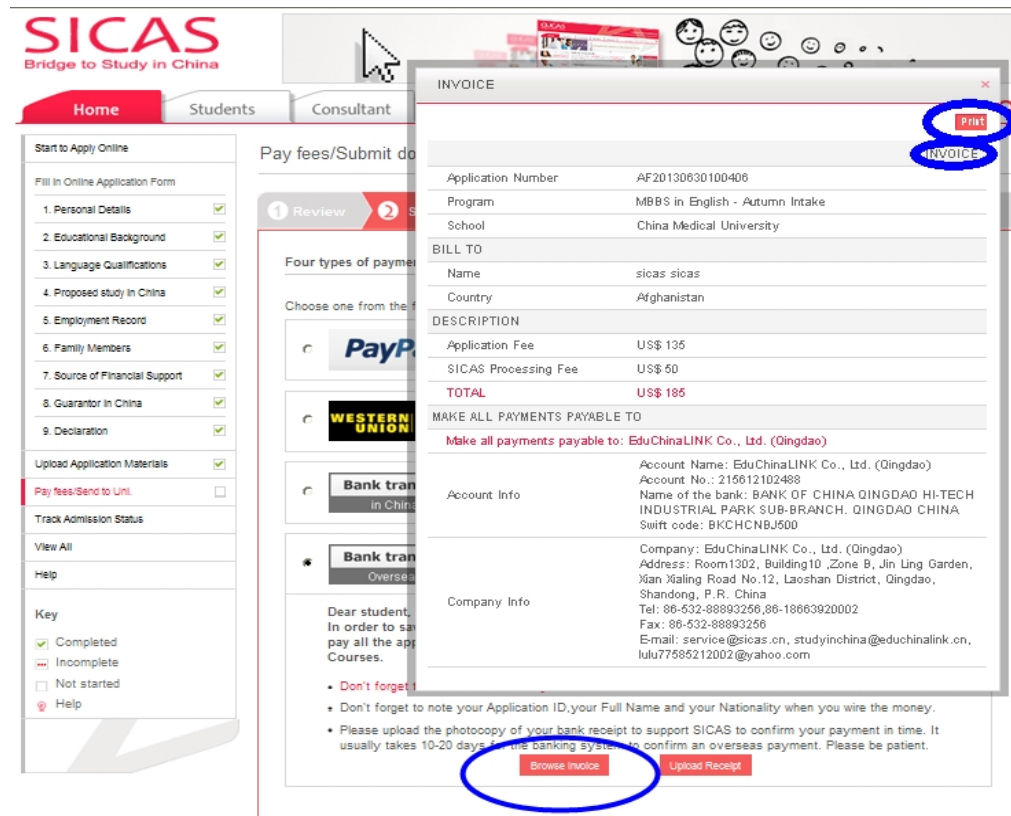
SICAS
Bridge to Study in China

Home | Students | Consultant

Start to Apply Online
Fill in Online Application Form
1. Personal Details
2. Educational Background
3. Language Qualifications
4. Proposed study in China
5. Employment Record
6. Family Members
7. Source of Financial Support
8. Guarantor in China
9. Declaration
Upload Application Materials
Pay fees/Send to Uni.
Track Admission Status
View All
Help

Key
Completed
Incomplete
Not started
Help

Pay fees/Submit do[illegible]

1 Review 2 S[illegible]

Four types of paymen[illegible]

Choose one from the f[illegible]

PayP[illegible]

WESTERN UNION

Bank tran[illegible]
in China

Bank tran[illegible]
Overse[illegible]

Dear student,
In order to sav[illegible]
pay all the app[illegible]
Courses.

• Don't forget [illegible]
• Don't forget to note your Application ID,your Full Name and your Nationality when you wire the money.
• Please upload the photocopy of your bank receipt to support SICAS to confirm your payment in time. It usually takes 10-20 days for the banking system to confirm an overseas payment. Please be patient.

Browse Invoice | Upload Receipt

INVOICE ×

Print

INVOICE

| Application Number | AF20130630100406 |
|---|---|
| Program | MBBS in English - Autumn Intake |
| School | China Medical University |
| BILL TO | |
| Name | sicas sicas |
| Country | Afghanistan |
| DESCRIPTION | |
| Application Fee | US$ 135 |
| SICAS Processing Fee | US$ 50 |
| TOTAL | US$ 185 |
| MAKE ALL PAYMENTS PAYABLE TO | |

Make all payments payable to: EduChinaLINK Co., Ltd. (Qingdao)

| Account Info | Account Name: EduChinaLINK Co., Ltd. (Qingdao) Account No.: 215612102488 Name of the bank: BANK OF CHINA QINGDAO HI-TECH INDUSTRIAL PARK SUB-BRANCH. QINGDAO CHINA Swift code: BKCHCNBJ500 |
|---|---|
| Company Info | Company: EduChinaLINK Co., Ltd. (Qingdao) Address: Room1302, Building10 ,Zone B, Jin Ling Garden, Xian Xialing Road No.12, Laoshan District, Qingdao, Shandong, P.R. China Tel: 86-532-88893256,86-18663920002 Fax: 86-532-88893256 E-mail: service@sicas.cn, studyinchina@educhinalink.cn, lulu77585212002@yahoo.com |